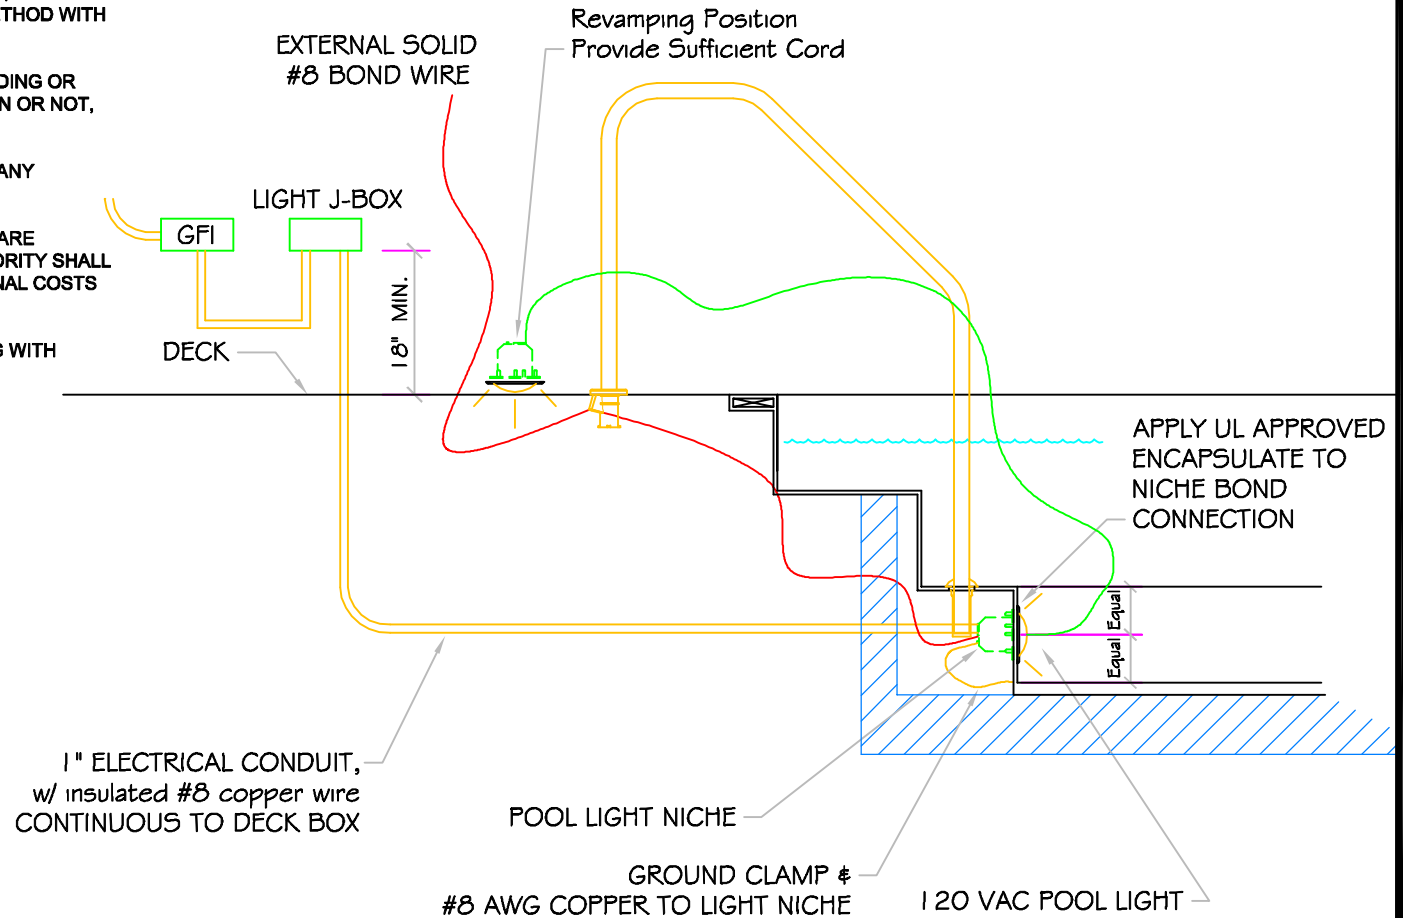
THOD WITH

DING OR
N OR NOT,

ANY

ARE
ORITY SHALL
NAL COSTS

WITH

EXTERNAL SOLID
#8 BOND WIRE

Revamping Position
Provide Sufficient Cord

LIGHT J-BOX

GFI

18" MIN.

DECK

APPLY UL APPROVED
ENCAPSULATE TO
NICHE BOND
CONNECTION

Equal

Equal

1" ELECTRICAL CONDUIT,
w/ insulated #8 copper wire
CONTINUOUS TO DECK BOX

POOL LIGHT NICHE

GROUND CLAMP &
#8 AWG COPPER TO LIGHT NICHE

120 VAC POOL LIGHT